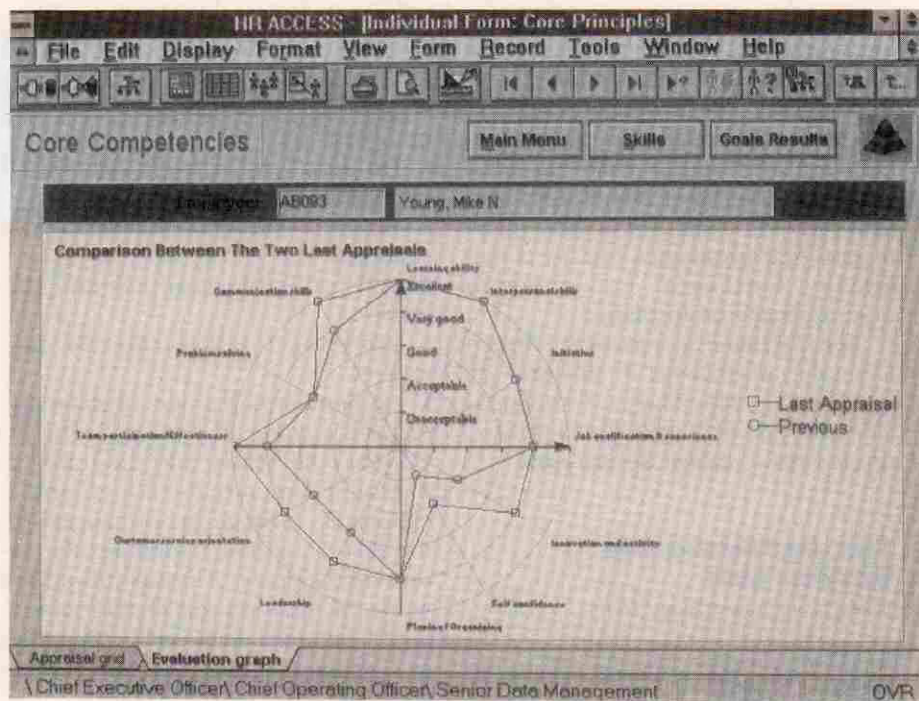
HR ACCESS - [Individual Form: Core Principles]

File Edit Display Format View Form Record Tools Window Help

Core Competencies

Main Menu

Skills

Goals Results

Employee: AB093 Young, Mike N

Comparison Between The Two Last Appraisals

Learning ability

Excellent

Very good

Good

Acceptable

Unacceptable

Interpersonal skills

Initiative

Job certification & experience

Innovation and creativity

Self confidence

Planing / Organizing

Leadership

Customer service orientation

Team participation / Effectiveness

Problem solving

Communication skills

Last Appraisal

Previous

Appraisal grid

Evaluation graph

\ Chief Executive Officer\ Chief Operating Officer\ Senior Data Management

OVR